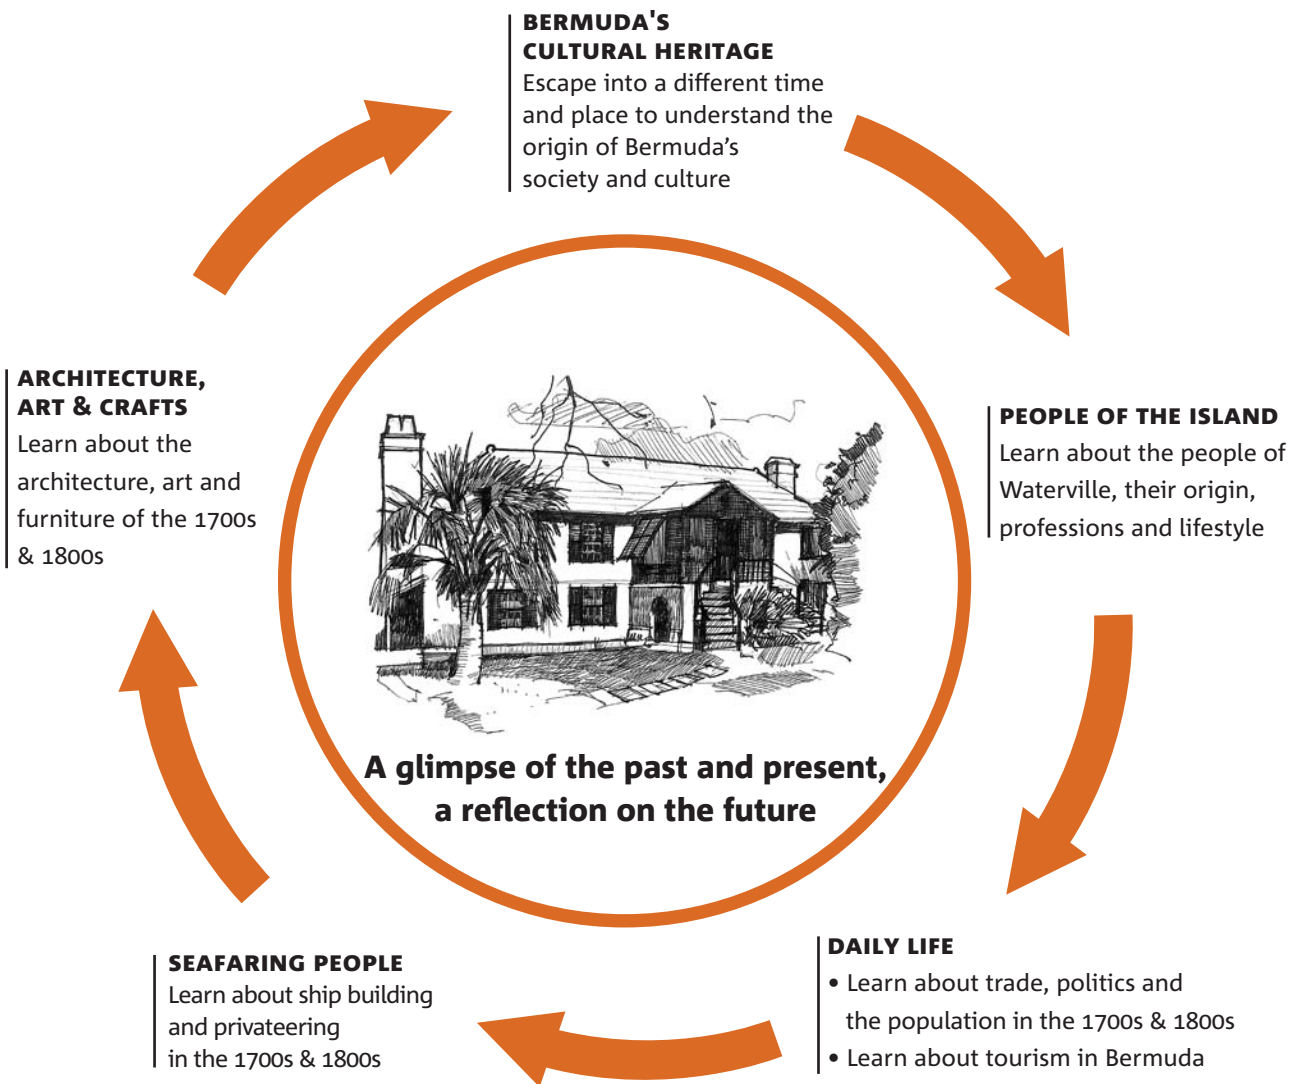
BERMUDA'S CULTURAL HERITAGE
Escape into a different time and place to understand the origin of Bermuda's society and culture

PEOPLE OF THE ISLAND
Learn about the people of Waterville, their origin, professions and lifestyle

DAILY LIFE
• Learn about trade, politics and the population in the 1700s & 1800s
• Learn about tourism in Bermuda

SEAFARING PEOPLE
Learn about ship building and privateering in the 1700s & 1800s

ARCHITECTURE, ART & CRAFTS
Learn about the architecture, art and furniture of the 1700s & 1800s

A glimpse of the past and present, a reflection on the future